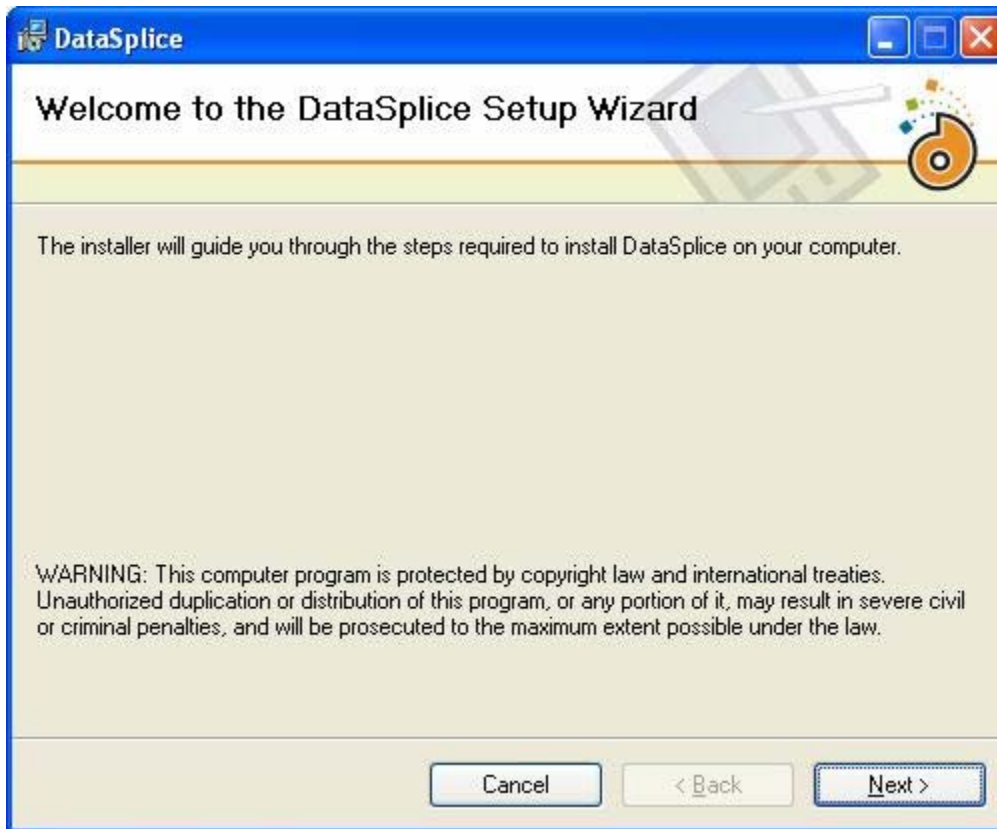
DataSplice

Welcome to the DataSplice Setup Wizard

The installer will guide you through the steps required to install DataSplice on your computer.

WARNING: This computer program is protected by copyright law and international treaties. Unauthorized duplication or distribution of this program, or any portion of it, may result in severe civil or criminal penalties, and will be prosecuted to the maximum extent possible under the law.

Cancel

< Back

Next >